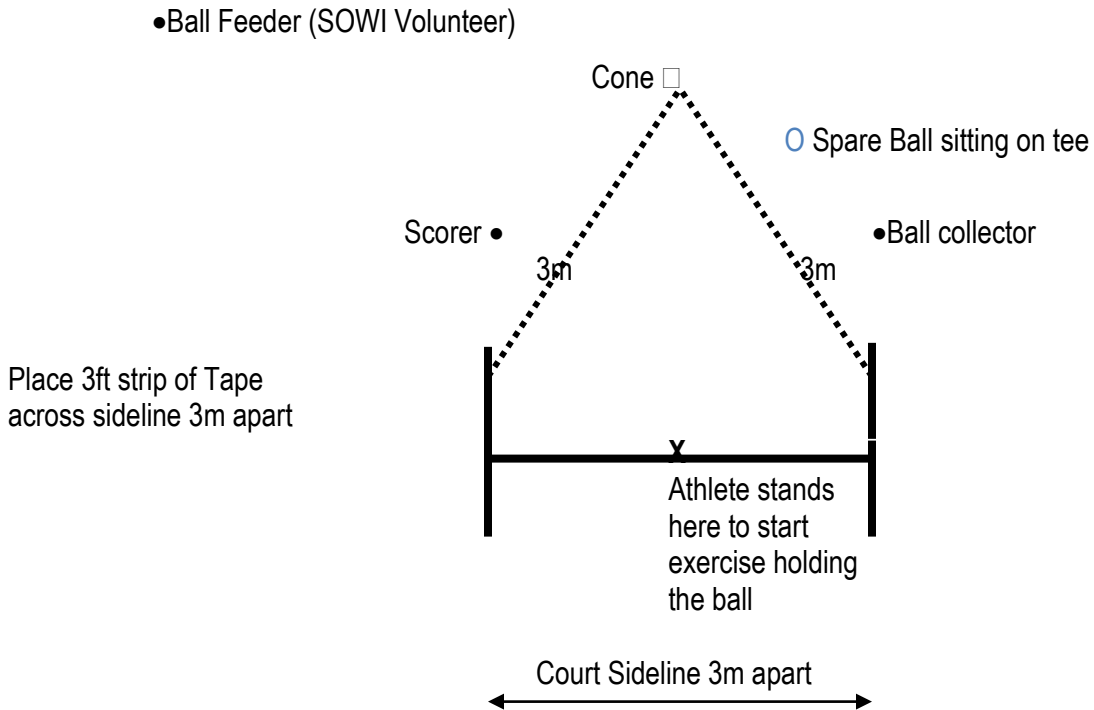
•Ball Feeder (SOWI Volunteer)

Cone □

O Spare Ball sitting on tee

Scorer •

•Ball collector

3m

3m

Place 3ft strip of Tape across sideline 3m apart

X

Athlete stands here to start exercise holding the ball

Court Sideline 3m apart